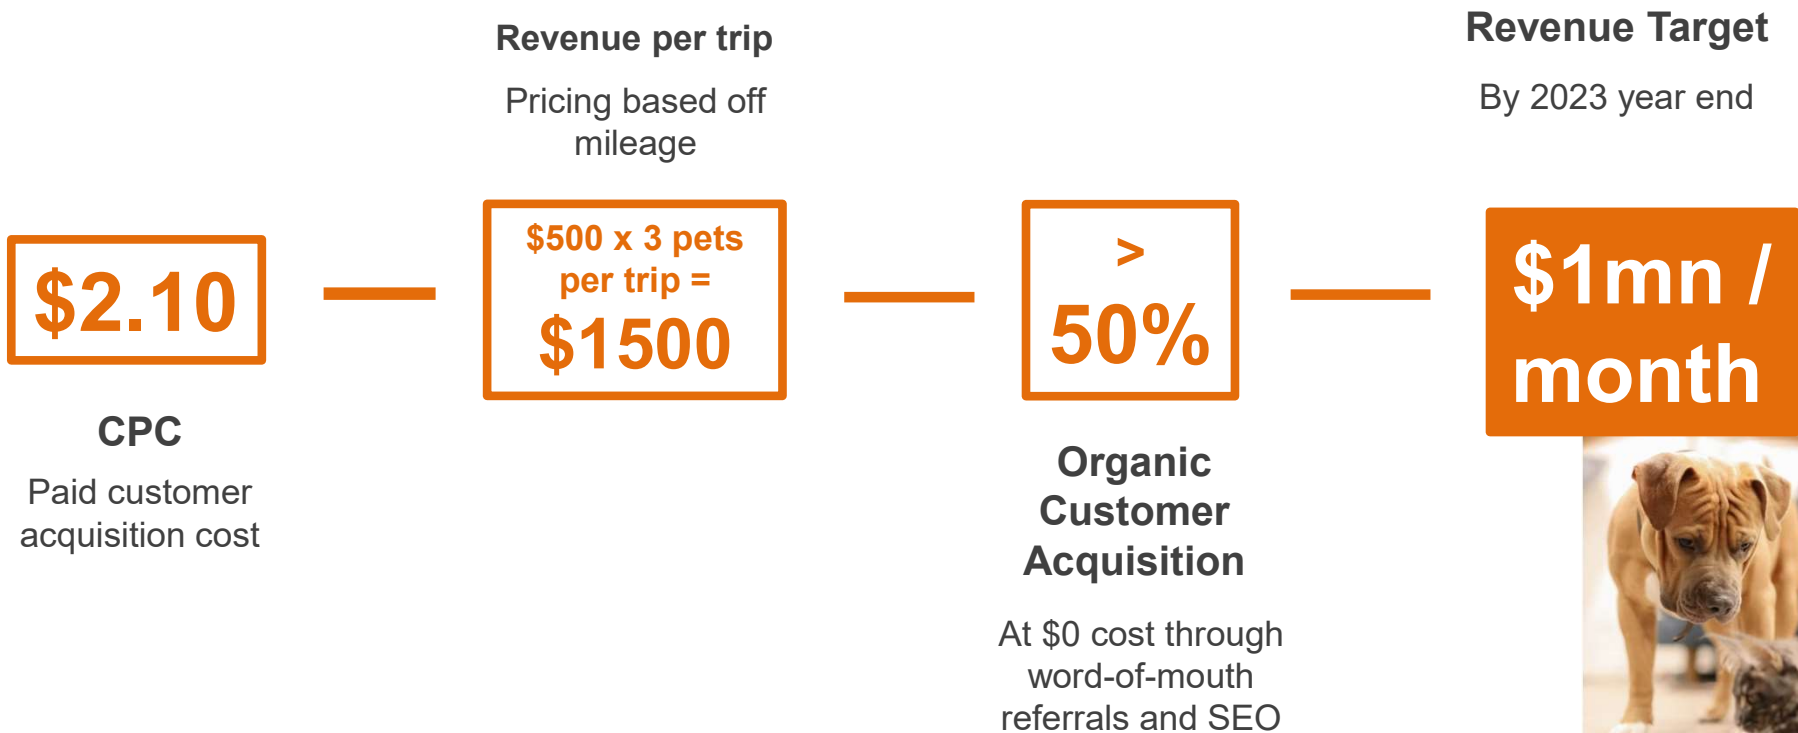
Revenue per trip

Pricing based off mileage

Revenue Target

By 2023 year end

$2.10

CPC

Paid customer acquisition cost

$500 x 3 pets per trip =

$1500

>

50%

Organic Customer Acquisition

At $0 cost through word-of-mouth referrals and SEO

$1mn / month